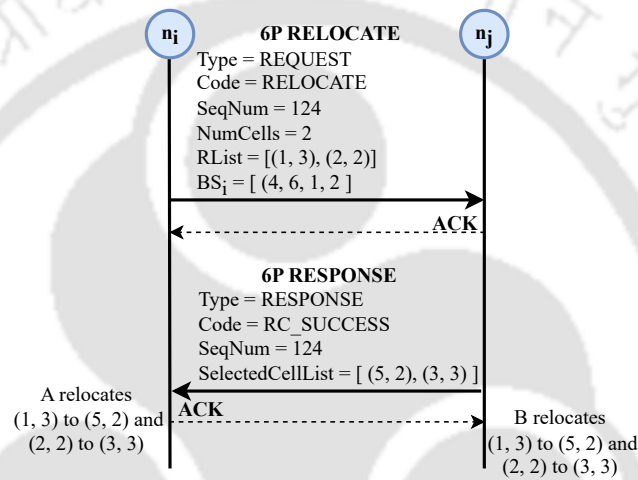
$n_i$

6P RELOCATE

$n_j$

Type = REQUEST
Code = RELOCATE
SeqNum = 124
NumCells = 2
RList = [(1, 3), (2, 2)]
$BS_i$ = [ (4, 6, 1, 2 ]

ACK

6P RESPONSE
Type = RESPONSE
Code = RC_SUCCESS
SeqNum = 124
SelectedCellList = [ (5, 2), (3, 3) ]

A relocates (1, 3) to (5, 2) and (2, 2) to (3, 3)

ACK

B relocates (1, 3) to (5, 2) and (2, 2) to (3, 3)